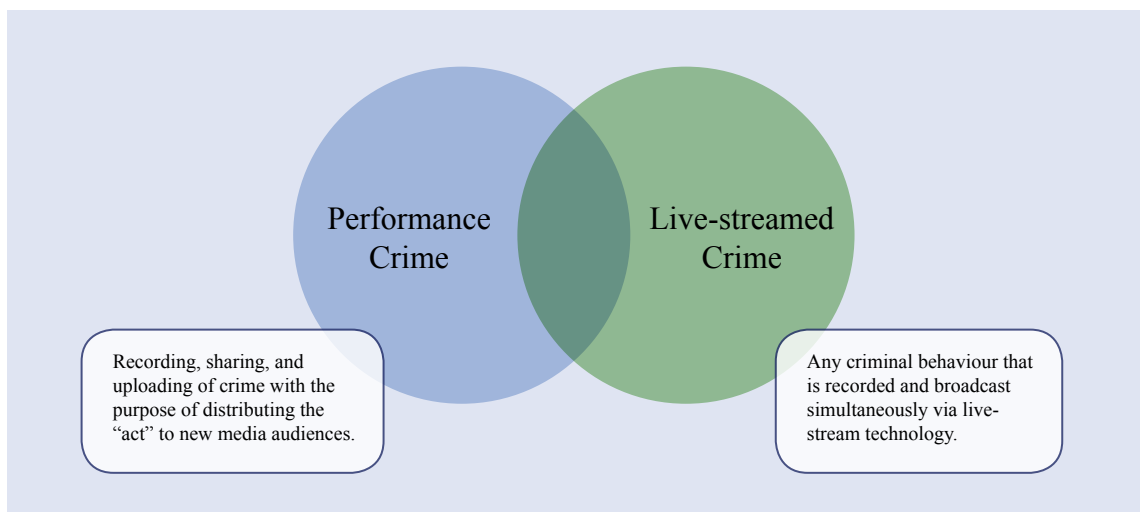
Performance Crime

Live-streamed Crime

Recording, sharing, and uploading of crime with the purpose of distributing the “act” to new media audiences.

Any criminal behaviour that is recorded and broadcast simultaneously via live-stream technology.